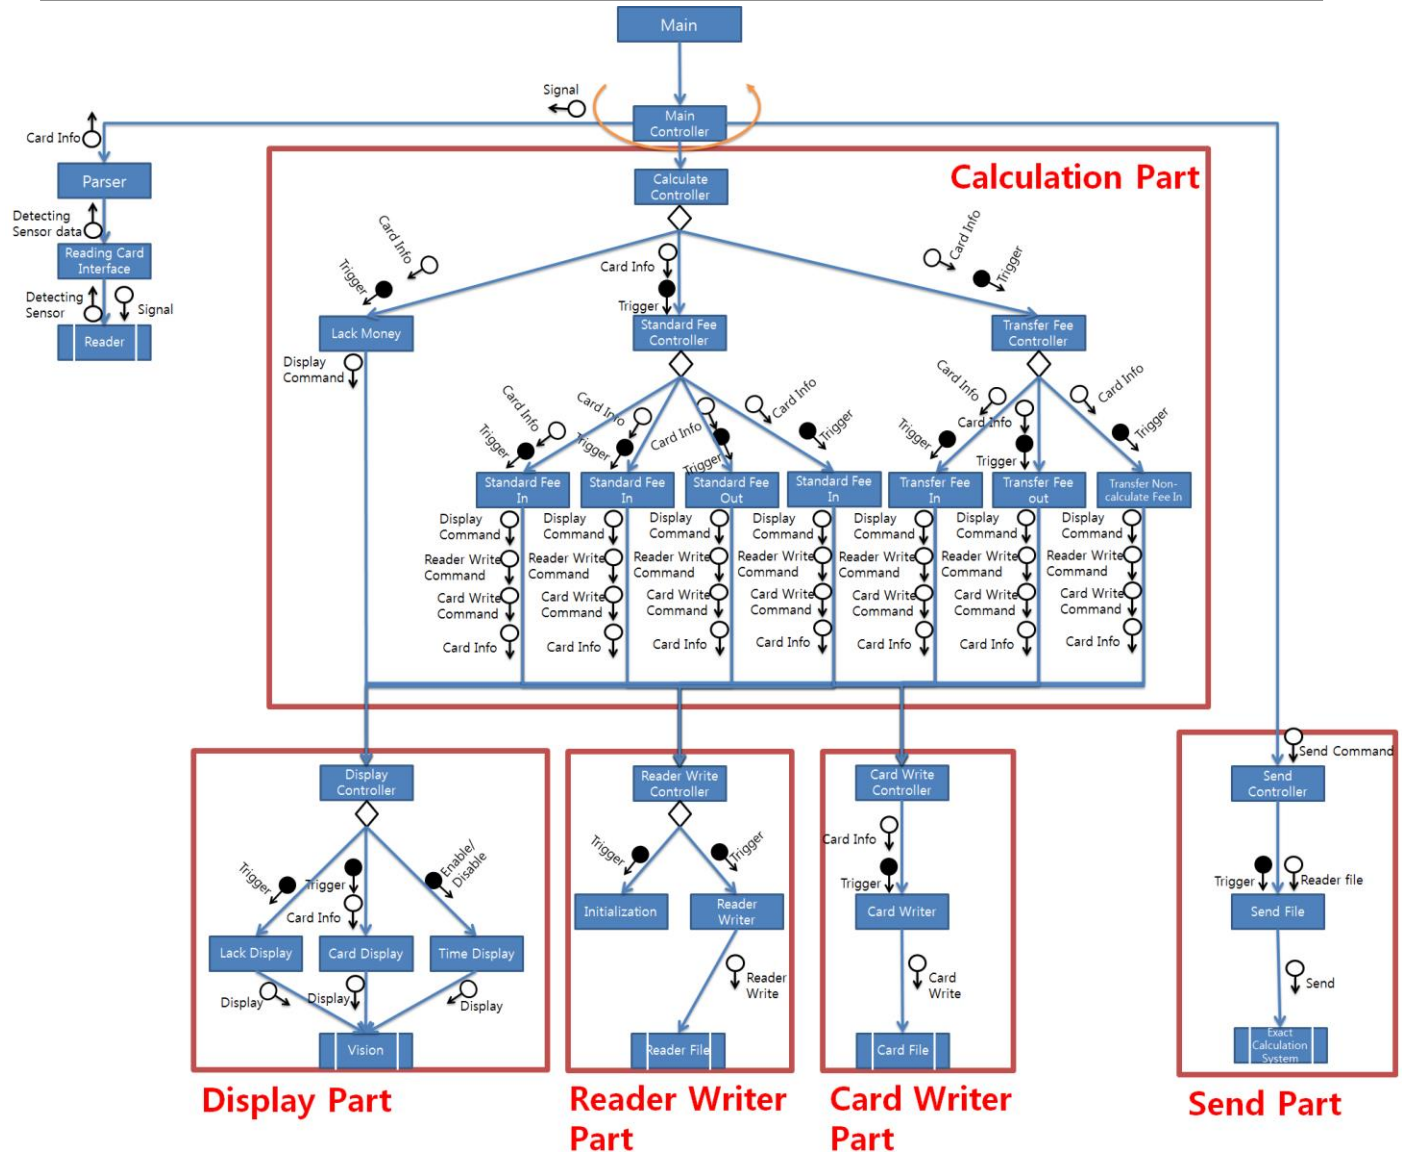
Main

Signal

Main Controller

Card Info

Parser

Detecting Sensor data

Reading Card Interface

Detecting Sensor

Signal

Reader

Calculation Part

Calculate Controller

Card Info

Trigger

Card Info

Trigger

Card Info

Trigger

Lack Money

Standard Fee Controller

Transfer Fee Controller

Display Command

Card Info

Trigger

Card Info

Trigger

Card Info

Trigger

Card Info

Trigger

Card Info

Trigger

Card Info

Trigger

Card Info

Trigger

Standard Fee In

Standard Fee In

Standard Fee Out

Standard Fee In

Transfer Fee In

Transfer Fee out

Transfer Non-calculate Fee In

Display Command

Reader Write Command

Card Write Command

Card Info

Display Command

Reader Write Command

Card Write Command

Card Info

Display Command

Reader Write Command

Card Write Command

Card Info

Display Command

Reader Write Command

Card Write Command

Card Info

Display Command

Reader Write Command

Card Write Command

Card Info

Display Command

Reader Write Command

Card Write Command

Card Info

Display Command

Reader Write Command

Card Write Command

Card Info

Display Controller

Trigger

Trigger

Card Info

Enable/ Disable

Lack Display

Card Display

Time Display

Display

Display

Display

Vision

Display Part

Reader Write Controller

Trigger

Trigger

Initialization

Reader Writer

Reader Write

Reader File

Reader Writer Part

Card Write Controller

Card Info

Trigger

Card Writer

Card Write

Card File

Card Writer Part

Send Command

Send Controller

Trigger

Reader file

Send File

Send

Exact Calculation System

Send Part